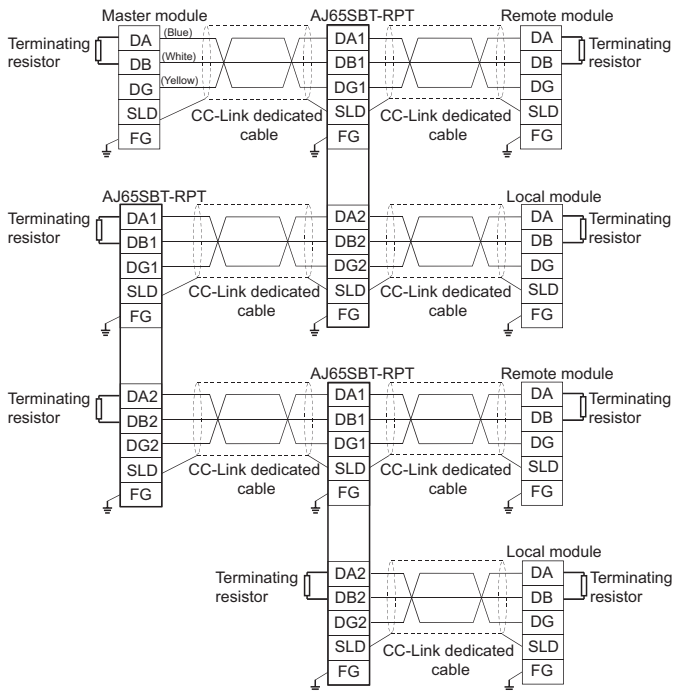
Master module

AJ65SBT-RPT

Remote module

Terminating resistor

DA

DB

DG

SLD

FG

(Blue)

(White)

(Yellow)

CC-Link dedicated cable

DA1

DB1

DG1

SLD

FG

CC-Link dedicated cable

DA

DB

DG

SLD

FG

Terminating resistor

AJ65SBT-RPT

Local module

Terminating resistor

DA1

DB1

DG1

SLD

FG

CC-Link dedicated cable

DA2

DB2

DG2

SLD

FG

CC-Link dedicated cable

DA

DB

DG

SLD

FG

Terminating resistor

AJ65SBT-RPT

Remote module

Terminating resistor

DA2

DB2

DG2

SLD

FG

CC-Link dedicated cable

DA1

DB1

DG1

SLD

FG

CC-Link dedicated cable

DA

DB

DG

SLD

FG

Terminating resistor

Local module

Terminating resistor

DA2

DB2

DG2

SLD

FG

CC-Link dedicated cable

DA

DB

DG

SLD

FG

Terminating resistor